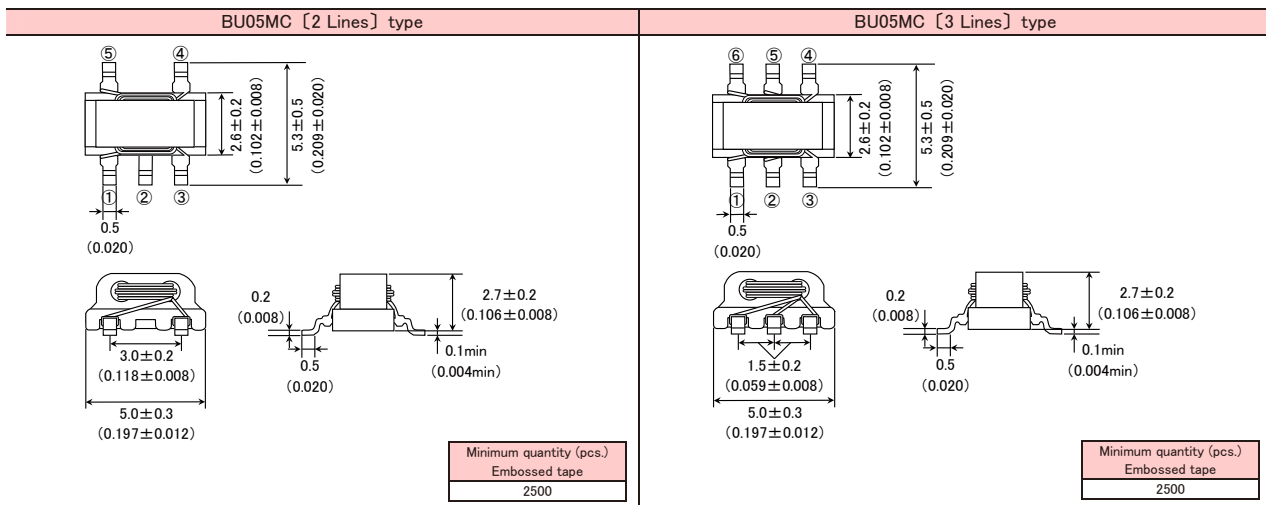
BU05MC〔2 Lines〕type

⑤ ④

2.6±0.2 (0.102±0.008)

5.3±0.5 (0.209±0.020)

① ② ③

0.5 (0.020)

3.0±0.2 (0.118±0.008)

5.0±0.3 (0.197±0.012)

0.2 (0.008)

0.5 (0.020)

2.7±0.2 (0.106±0.008)

0.1min (0.004min)

| Minimum quantity (pcs.) Embossed tape |
|---|
| 2500 |

BU05MC〔3 Lines〕type

⑥ ⑤ ④

2.6±0.2 (0.102±0.008)

5.3±0.5 (0.209±0.020)

① ② ③

0.5 (0.020)

1.5±0.2 (0.059±0.008)

5.0±0.3 (0.197±0.012)

0.2 (0.008)

0.5 (0.020)

2.7±0.2 (0.106±0.008)

0.1min (0.004min)

| Minimum quantity (pcs.) Embossed tape |
|---|
| 2500 |